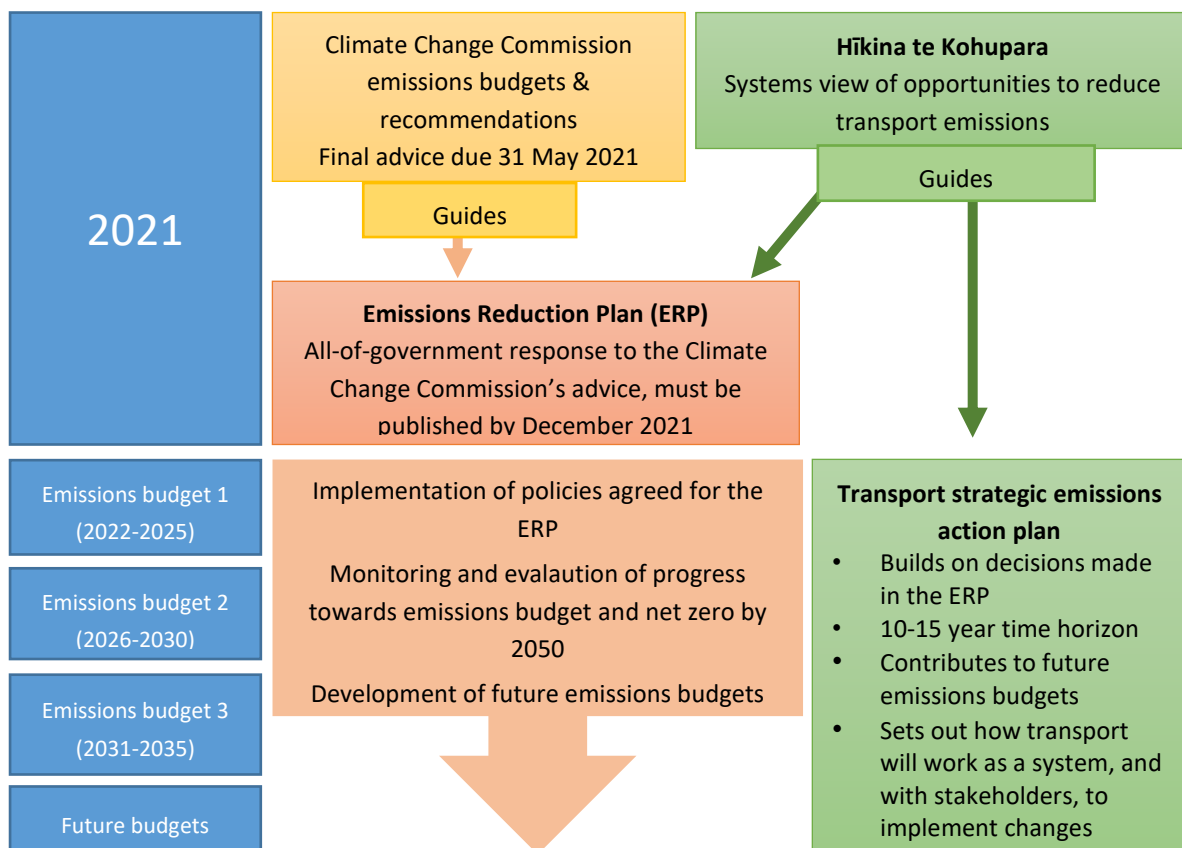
2021

Climate Change Commission emissions budgets & recommendations
Final advice due 31 May 2021

Guides

**Hīkina te Kohupara**
Systems view of opportunities to reduce transport emissions

Guides

**Emissions Reduction Plan (ERP)**
All-of-government response to the Climate Change Commission's advice, must be published by December 2021

Emissions budget 1 (2022-2025)

Emissions budget 2 (2026-2030)

Emissions budget 3 (2031-2035)

Future budgets

Implementation of policies agreed for the ERP

Monitoring and evalaution of progress towards emissions budget and net zero by 2050

Development of future emissions budgets

**Transport strategic emissions action plan**
- Builds on decisions made in the ERP
- 10-15 year time horizon
- Contributes to future emissions budgets
- Sets out how transport will work as a system, and with stakeholders, to implement changes